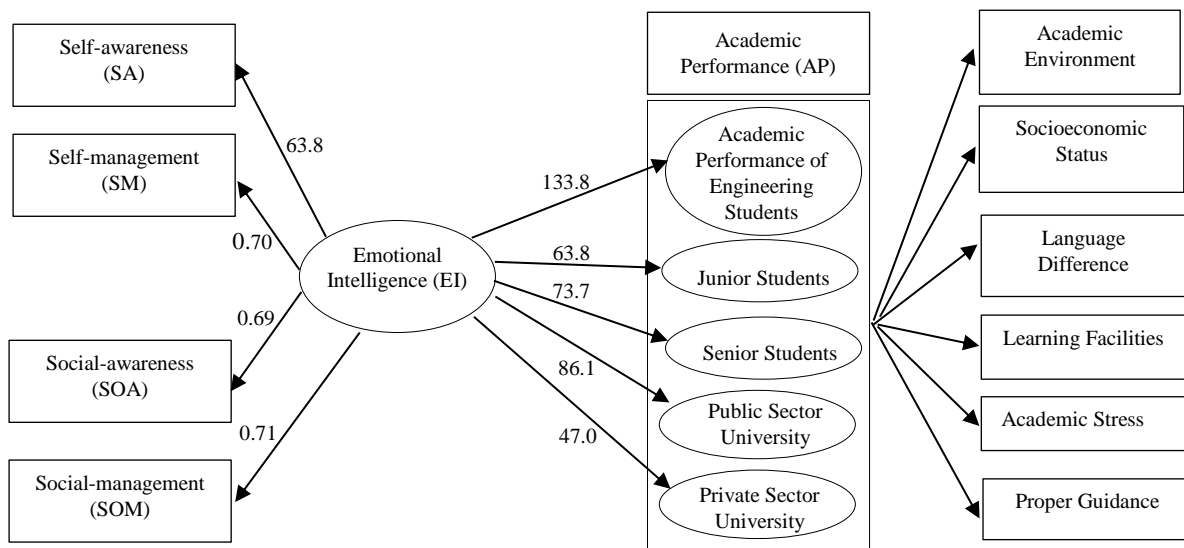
Self-awareness (SA)

Self-management (SM)

Social-awareness (SOA)

Social-management (SOM)

63.8

0.70

0.69

0.71

Emotional Intelligence (EI)

133.8

63.8

73.7

86.1

47.0

Academic Performance (AP)

Academic Performance of Engineering Students

Junior Students

Senior Students

Public Sector University

Private Sector University

Academic Environment

Socioeconomic Status

Language Difference

Learning Facilities

Academic Stress

Proper Guidance